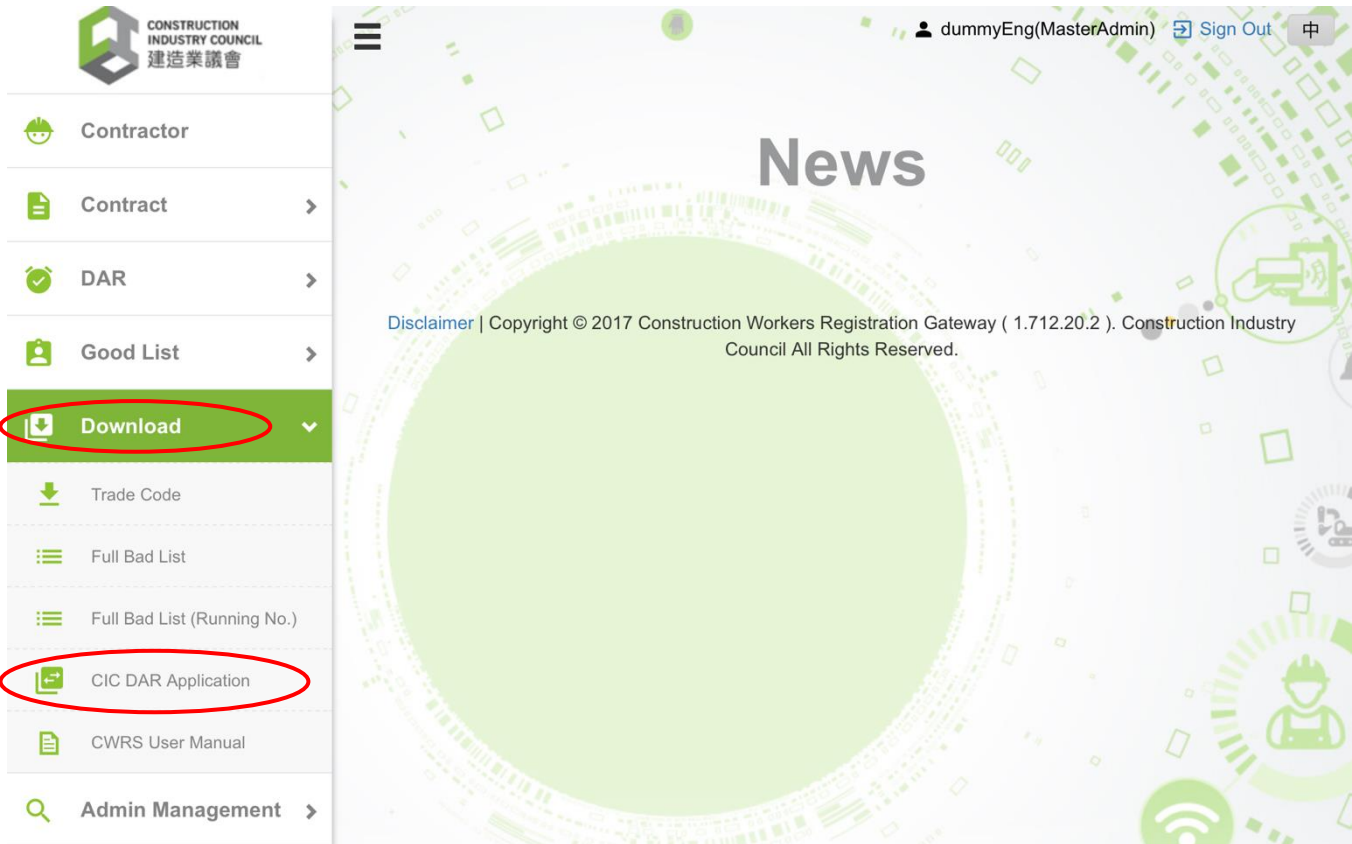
CONSTRUCTION INDUSTRY COUNCIL 建造業議會

Contractor

Contract

DAR

Good List

Download

Trade Code

Full Bad List

Full Bad List (Running No.)

CIC DAR Application

CWRS User Manual

Admin Management

dummyEng(MasterAdmin) Sign Out 中

News

Disclaimer | Copyright © 2017 Construction Workers Registration Gateway ( 1.712.20.2 ). Construction Industry Council All Rights Reserved.